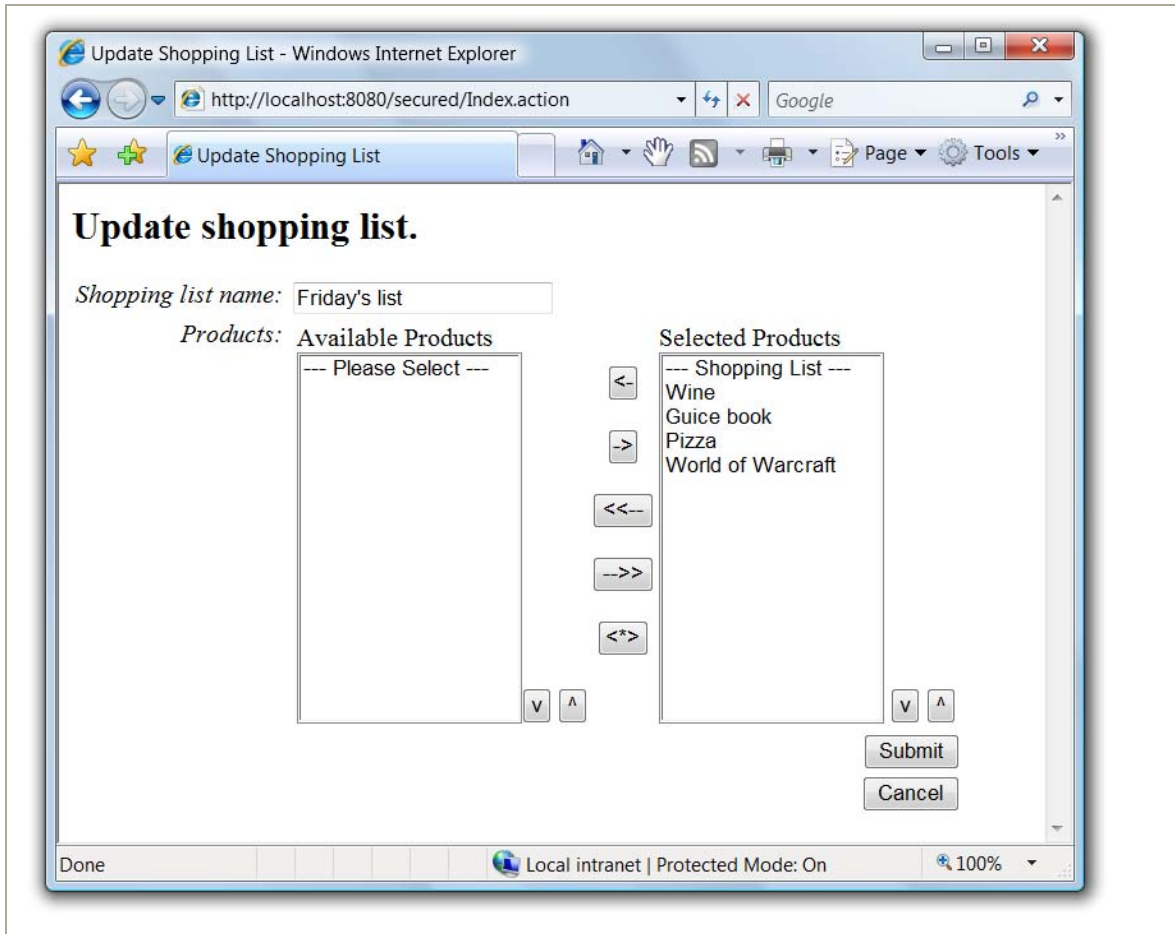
Update Shopping List - Windows Internet Explorer

http://localhost:8080/secured/Index.action

Google

Update Shopping List

Page ▾ Tools ▾

Update shopping list.

Shopping list name: Friday's list

Products: Available Products

--- Please Select ---

Selected Products

--- Shopping List ---
Wine
Guice book
Pizza
World of Warcraft

<-

->

<<--

-->>

<*>

v ^

v ^

Submit

Cancel

Done

Local intranet | Protected Mode: On

100%